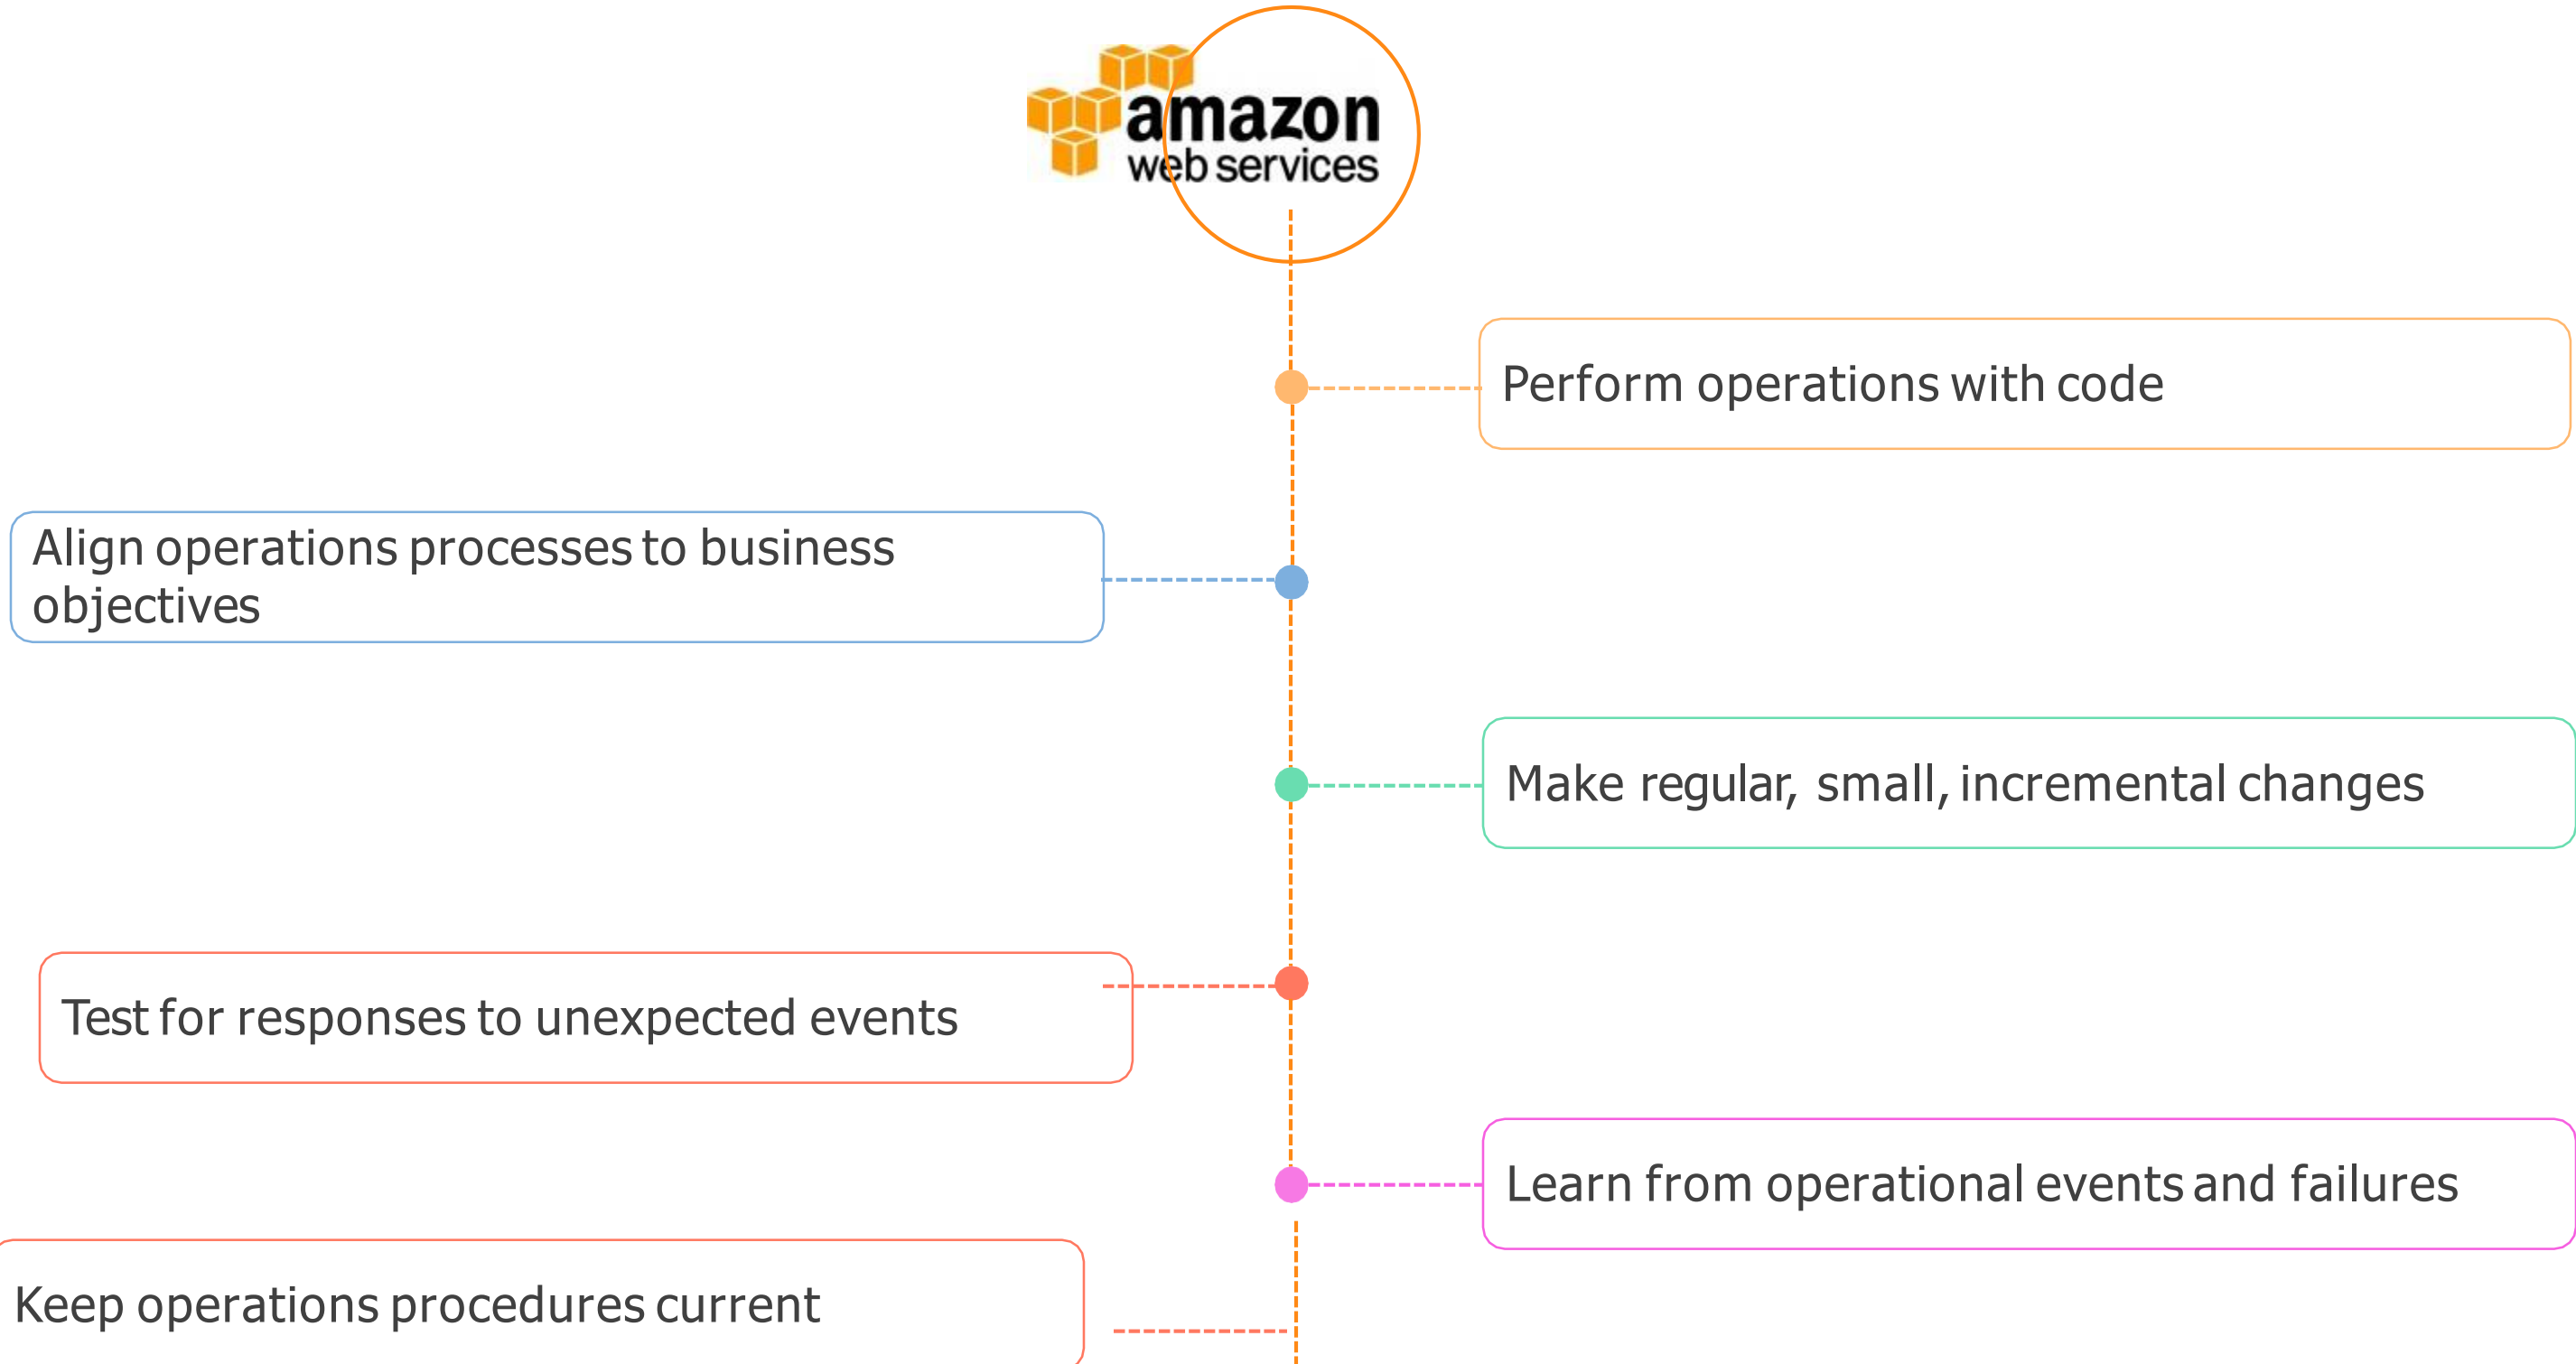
amazon web services

Perform operations with code

Align operations processes to business objectives

Make regular, small, incremental changes

Test for responses to unexpected events

Learn from operational events and failures

Keep operations procedures current